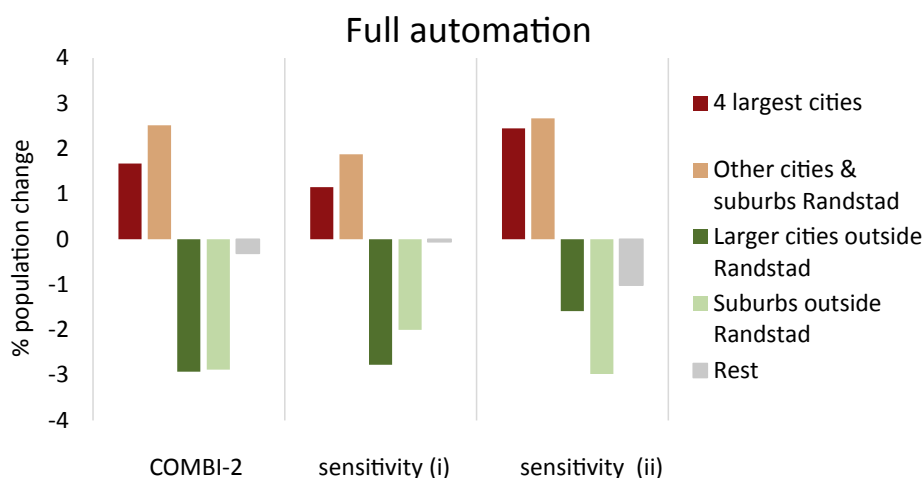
Full automation

4
3
2
1
0
-1
-2
-3
-4

% population change

COMBI-2
sensitivity (i)
sensitivity (ii)

4 largest cities
Other cities & suburbs Randstad
Larger cities outside Randstad
Suburbs outside Randstad
Rest